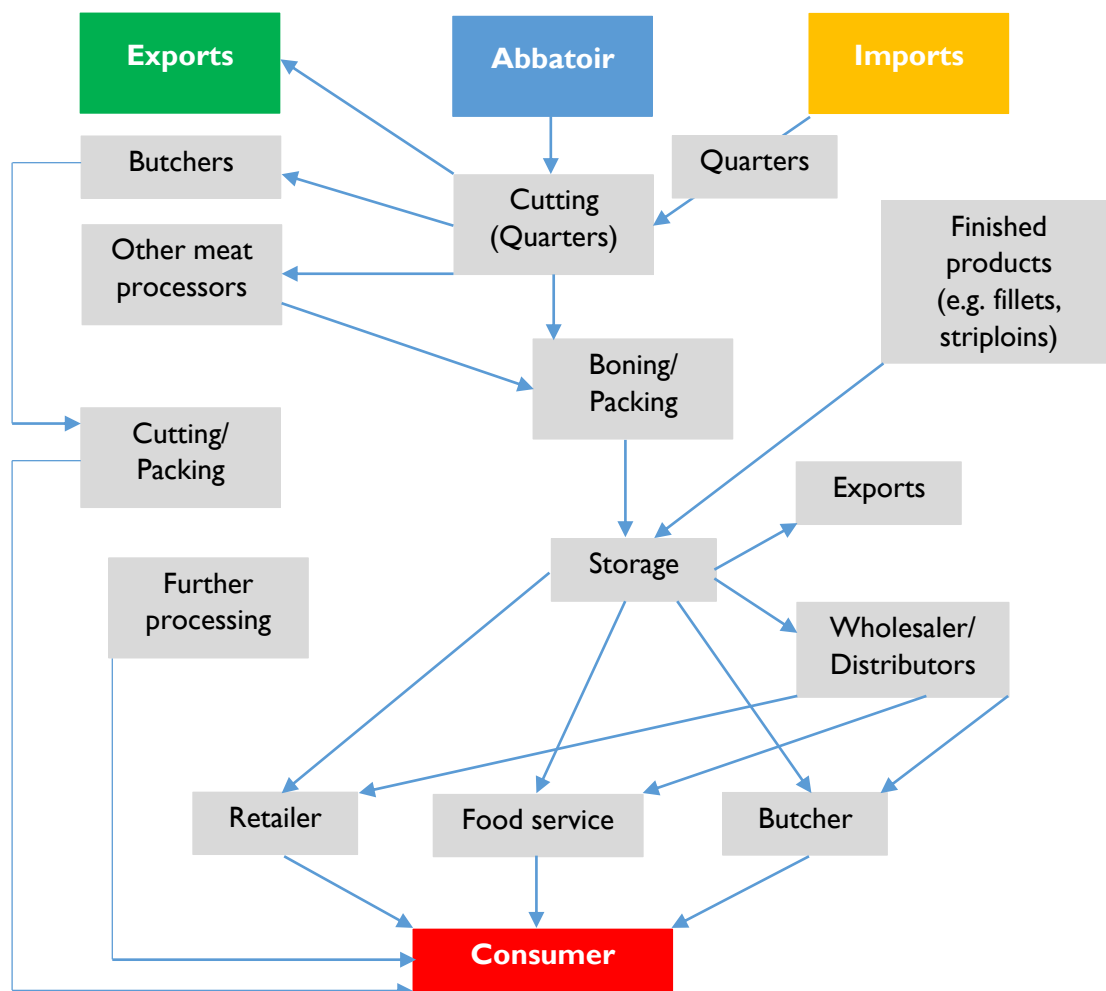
Exports

Abbatoir

Imports

Butchers

Quarters

Cutting (Quarters)

Other meat processors

Finished products (e.g. fillets, striploins)

Boning/ Packing

Cutting/ Packing

Exports

Storage

Further processing

Wholesaler/ Distributors

Retailer

Food service

Butcher

Consumer